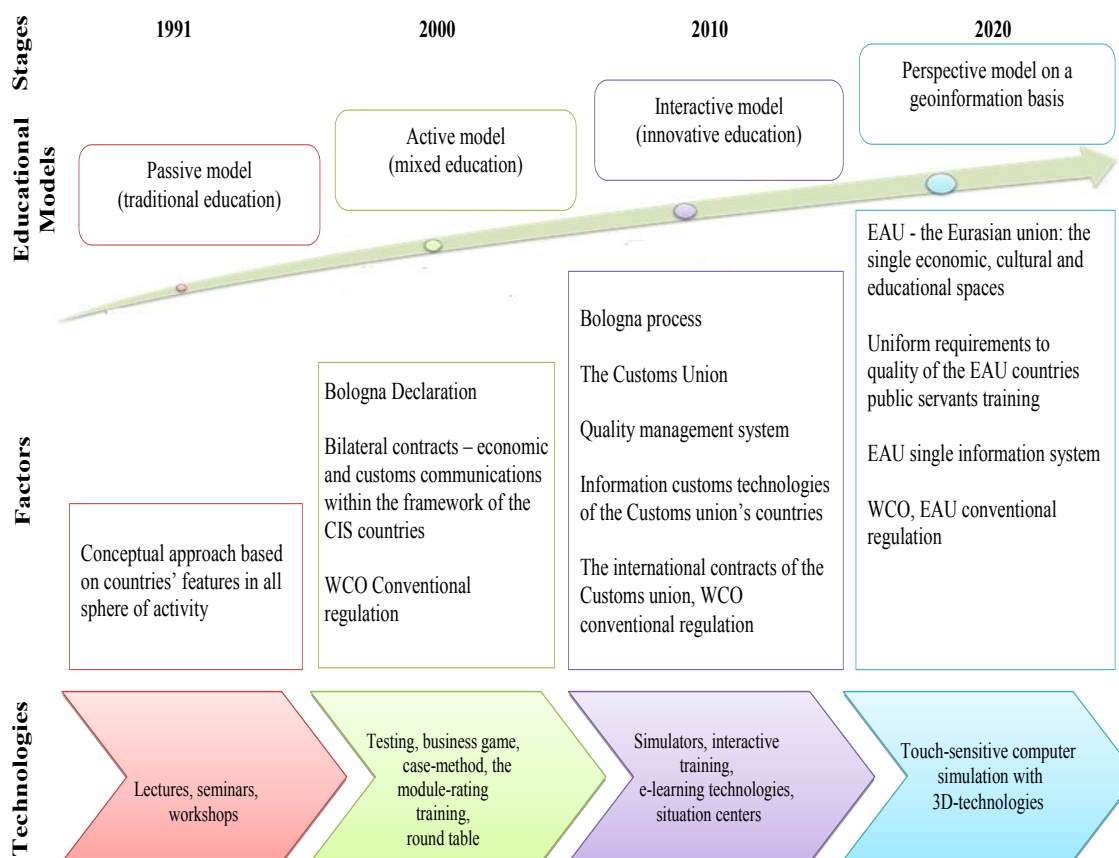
Stages

1991

2000

2010

2020

Educational Models

Passive model (traditional education)

Active model (mixed education)

Interactive model (innovative education)

Perspective model on a geoinformation basis

Factors

Conceptual approach based on countries' features in all sphere of activity

Bologna Declaration

Bilateral contracts – economic and customs communications within the framework of the CIS countries

WCO Conventional regulation

Bologna process

The Customs Union

Quality management system

Information customs technologies of the Customs union's countries

The international contracts of the Customs union, WCO conventional regulation

EAU - the Eurasian union: the single economic, cultural and educational spaces

Uniform requirements to quality of the EAU countries public servants training

EAU single information system

WCO, EAU conventional regulation

Technologies

Lectures, seminars, workshops

Testing, business game, case-method, the module-rating training, round table

Simulators, interactive training, e-learning technologies, situation centers

Touch-sensitive computer simulation with 3D-technologies